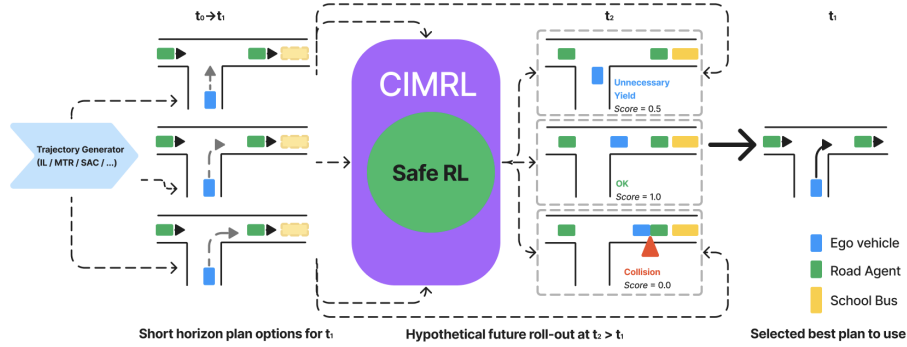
$t_0 \rightarrow t_1$

$t_2$

$t_1$

Trajectory Generator (IL / MTR / SAC / ...)

CIMRL

Safe RL

Unnecessary Yield
Score = 0.5

OK
Score = 1.0

Collision
Score = 0.0

Ego vehicle

Road Agent

School Bus

Short horizon plan options for $t_1$

Hypothetical future roll-out at $t_2 > t_1$

Selected best plan to use